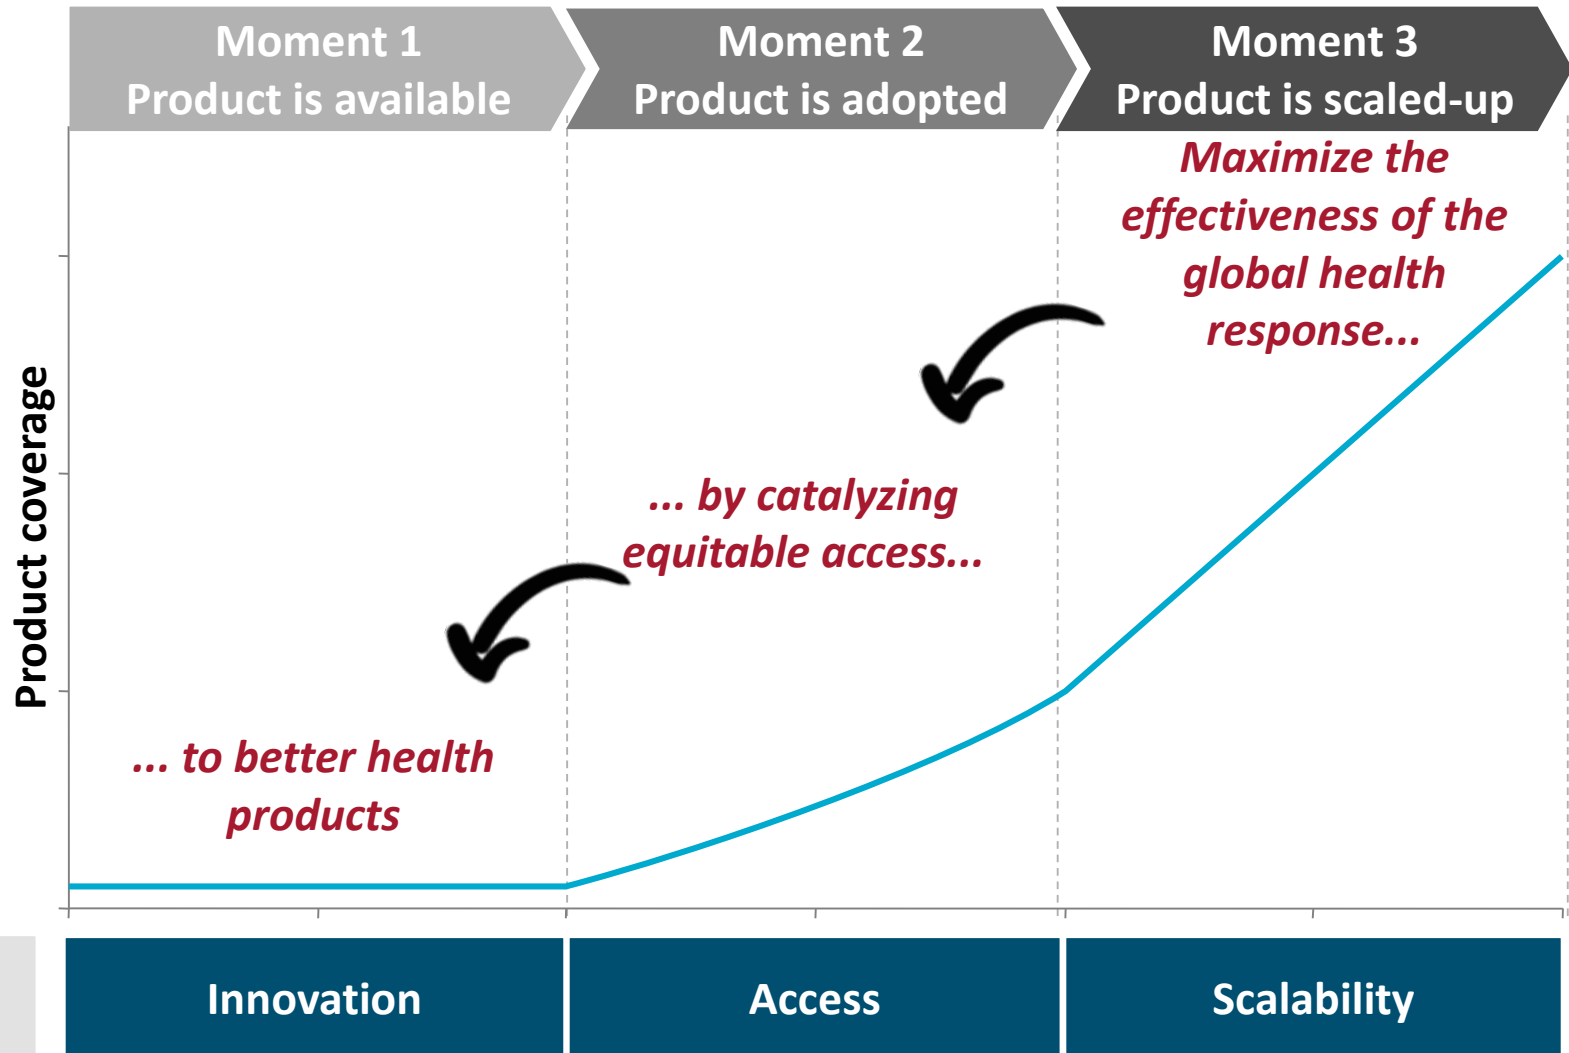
Moment 1
Product is available

Moment 2
Product is adopted

Moment 3
Product is scaled-up

Maximize the effectiveness of the global health response...

... by catalyzing equitable access...

... to better health products

Product coverage

Innovation

Access

Scalability